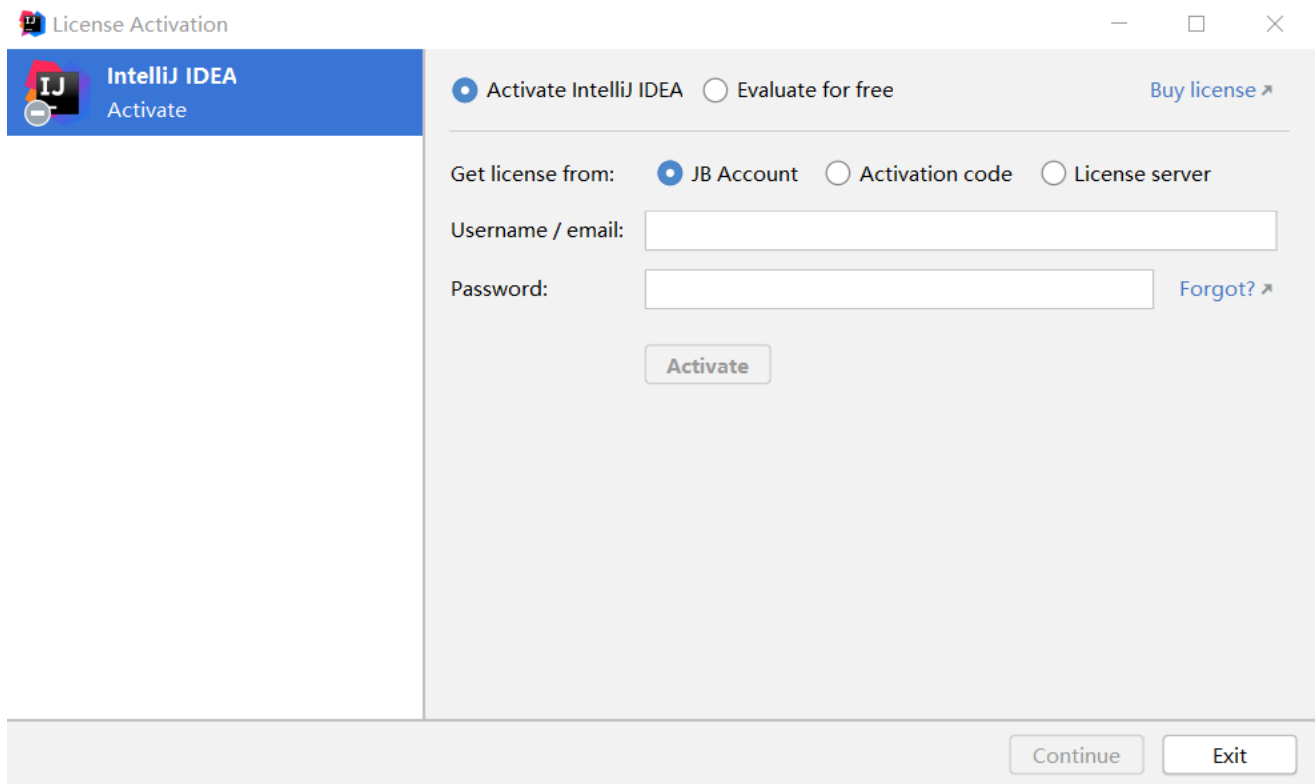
License Activation

IJ

IntelliJ IDEA
Activate

Activate IntelliJ IDEA
Evaluate for free
Buy license ↗

Get license from:
JB Account
Activation code
License server

Username / email:

Password:
Forgot? ↗

Activate

Continue
Exit